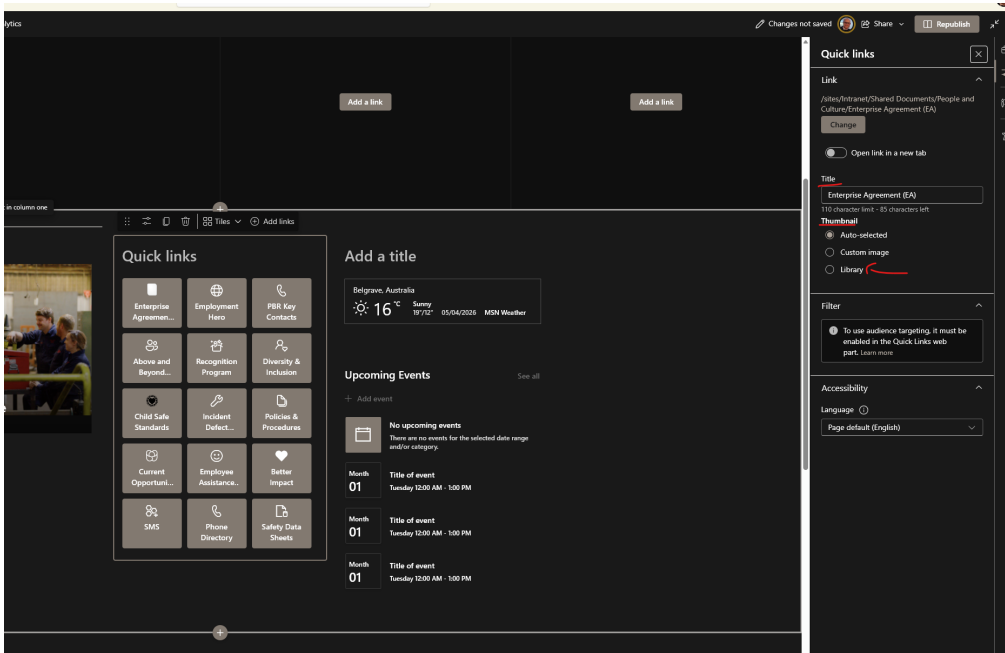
lytics

Changes not saved  Share  Republish

Add a link

Add a link

in column one

Tiles  Add links

Quick links

Enterprise Agreemen...

Employment Hero

PBR Key Contacts

Above and Beyond...

Recognition Program

Diversity & Inclusion

Child Safe Standards

Incident Defect...

Policies & Procedures

Current Opportuni...

Employee Assistance..

Better Impact

SMS

Phone Directory

Safety Data Sheets

Add a title

Belgrave, Australia

16 °C Sunny 19°/12° 05/04/2026 MSN Weather

Upcoming Events

See all

+ Add event

No upcoming events

There are no events for the selected date range and/or category.

Month 01 Title of event Tuesday 12:00 AM - 1:00 PM

Month 01 Title of event Tuesday 12:00 AM - 1:00 PM

Month 01 Title of event Tuesday 12:00 AM - 1:00 PM

Quick links

Link

/sites/Intranet/Shared Documents/People and Culture/Enterprise Agreement (EA)

Change

Open link in a new tab

Title

Enterprise Agreement (EA)

110 character limit - 85 characters left

Thumbnail

Auto-selected

Custom image

Library

Filter

To use audience targeting, it must be enabled in the Quick Links web part. Learn more

Accessibility

Language

Page default (English)